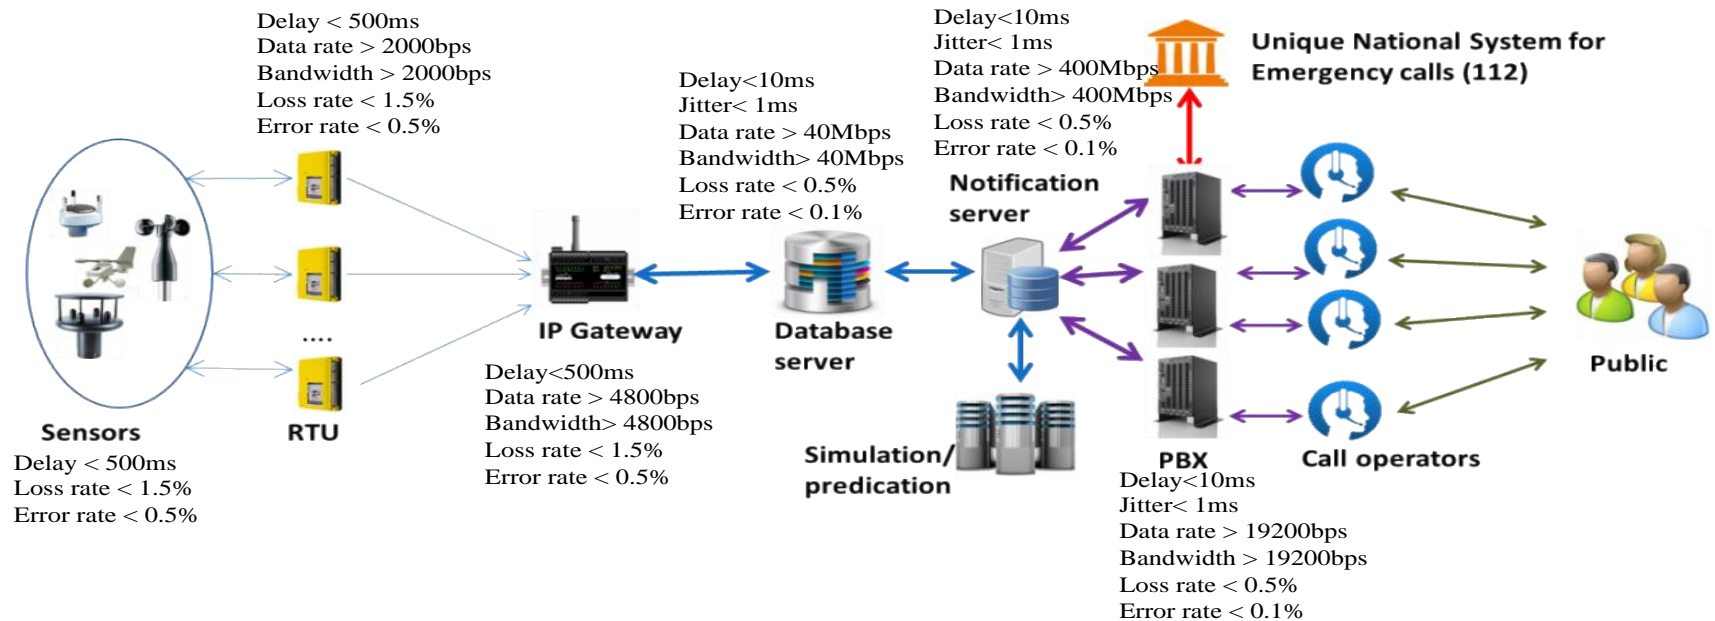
Delay < 500ms
Data rate > 2000bps
Bandwidth > 2000bps
Loss rate < 1.5%
Error rate < 0.5%

Delay<10ms
Jitter< 1ms
Data rate > 40Mbps
Bandwidth> 40Mbps
Loss rate < 0.5%
Error rate < 0.1%

Delay<10ms
Jitter< 1ms
Data rate > 400Mbps
Bandwidth> 400Mbps
Loss rate < 0.5%
Error rate < 0.1%

Unique National System for Emergency calls (112)

Notification server

....

IP Gateway

Database server

Sensors

RTU

Delay < 500ms
Loss rate < 1.5%
Error rate < 0.5%

Delay<500ms
Data rate > 4800bps
Bandwidth> 4800bps
Loss rate < 1.5%
Error rate < 0.5%

Simulation/ predication

PBX

Call operators

Public

Delay<10ms
Jitter< 1ms
Data rate > 19200bps
Bandwidth > 19200bps
Loss rate < 0.5%
Error rate < 0.1%